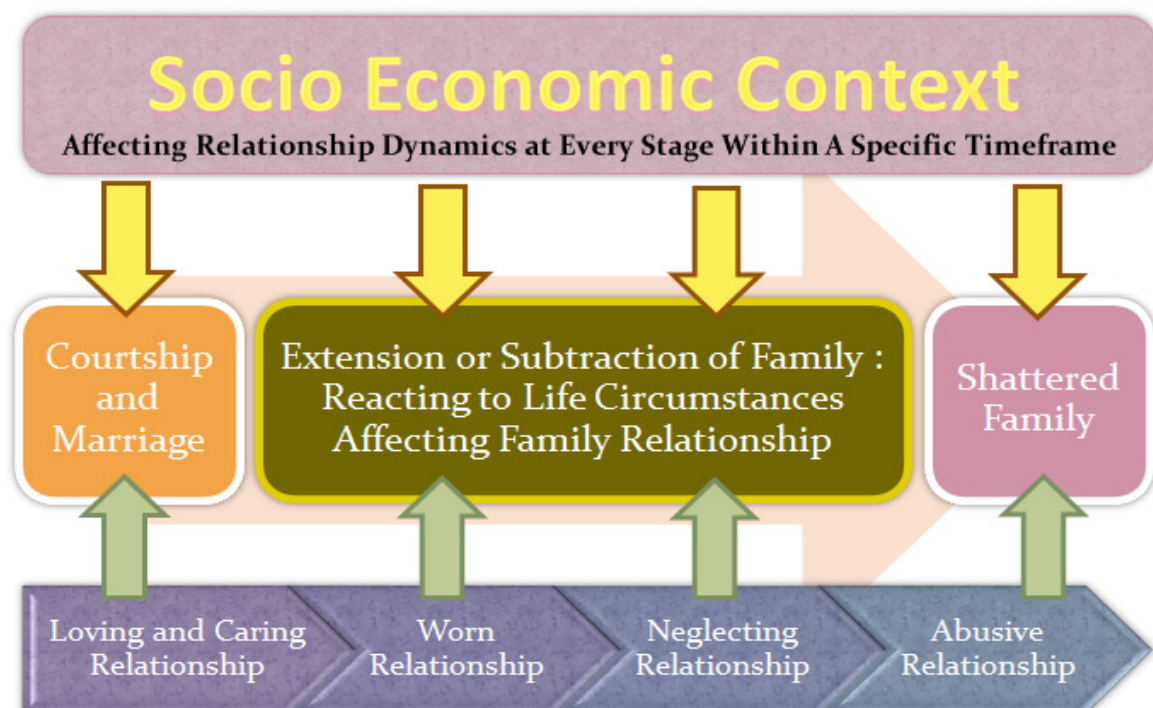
Socio Economic Context
Affecting Relationship Dynamics at Every Stage Within A Specific Timeframe

Courtship and Marriage

Extension or Subtraction of Family : Reacting to Life Circumstances Affecting Family Relationship

Shattered Family

Loving and Caring Relationship

Worn Relationship

Neglecting Relationship

Abusive Relationship